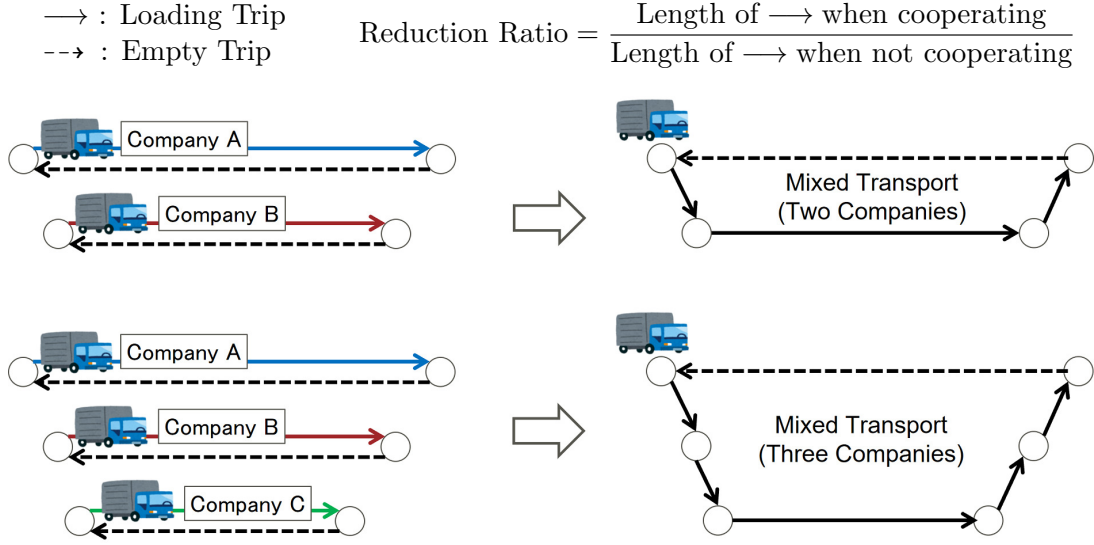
$\longrightarrow$ : Loading Trip
$\dashrightarrow$ : Empty Trip

Reduction Ratio $= \frac{\text{Length of} \longrightarrow \text{when cooperating}}{\text{Length of} \longrightarrow \text{when not cooperating}}$

Company A

Company B

Mixed Transport
(Two Companies)

Company A

Company B

Company C

Mixed Transport
(Three Companies)